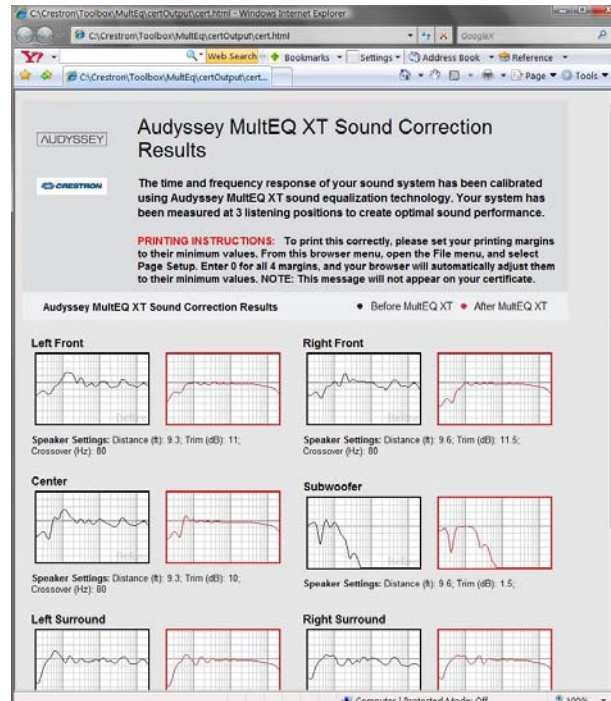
C:\Crestron\Toolbox\MultEq\certOutput\cert.html - Windows Internet Explorer

C:\Crestron\Toolbox\MultEq\certOutput\cert.html

Google

Web Search · Bookmarks · Settings · Address Book · Reference

C:\Crestron\Toolbox\MultEq\certOutput\cert...

Page · Tools

AUDYSSEY

CRESTRON

Audyssey MultEQ XT Sound Correction Results

The time and frequency response of your sound system has been calibrated using Audyssey MultEQ XT sound equalization technology. Your system has been measured at 3 listening positions to create optimal sound performance.

PRINTING INSTRUCTIONS: To print this correctly, please set your printing margins to their minimum values. From this browser menu, open the File menu, and select Page Setup. Enter 0 for all 4 margins, and your browser will automatically adjust them to their minimum values. NOTE: This message will not appear on your certificate.

Audyssey MultEQ XT Sound Correction Results

• Before MultEQ XT • After MultEQ XT

Left Front

Speaker Settings: Distance (ft): 9.3; Trim (dB): 11; Crossover (Hz): 80

Right Front

Speaker Settings: Distance (ft): 9.6; Trim (dB): 11.5; Crossover (Hz): 80

Center

Speaker Settings: Distance (ft): 9.3; Trim (dB): 10; Crossover (Hz): 80

Subwoofer

Speaker Settings: Distance (ft): 9.6; Trim (dB): 1.5;

Left Surround

Right Surround

Computer | Protected Mode: Off

100%